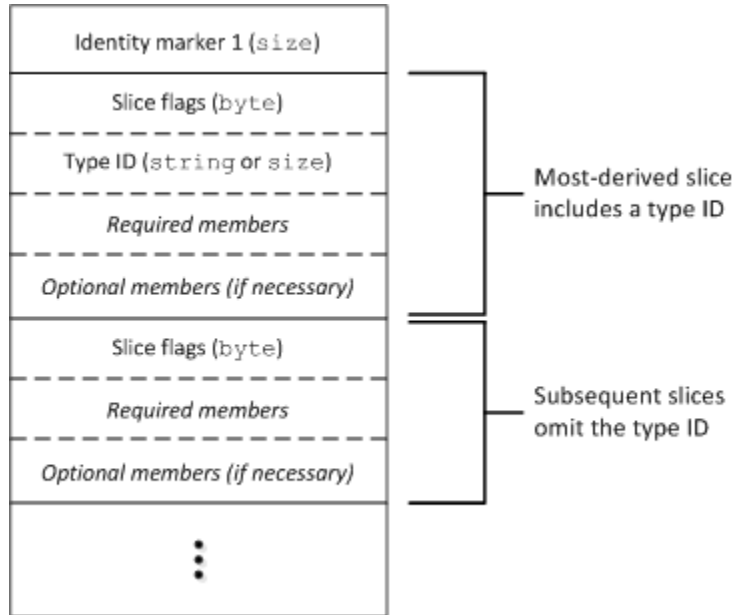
Identity marker 1 (size)

Slice flags (byte)

Type ID (string or size)

Required members

Optional members (if necessary)

Most-derived slice includes a type ID

Slice flags (byte)

Required members

Optional members (if necessary)

Subsequent slices omit the type ID

⋮